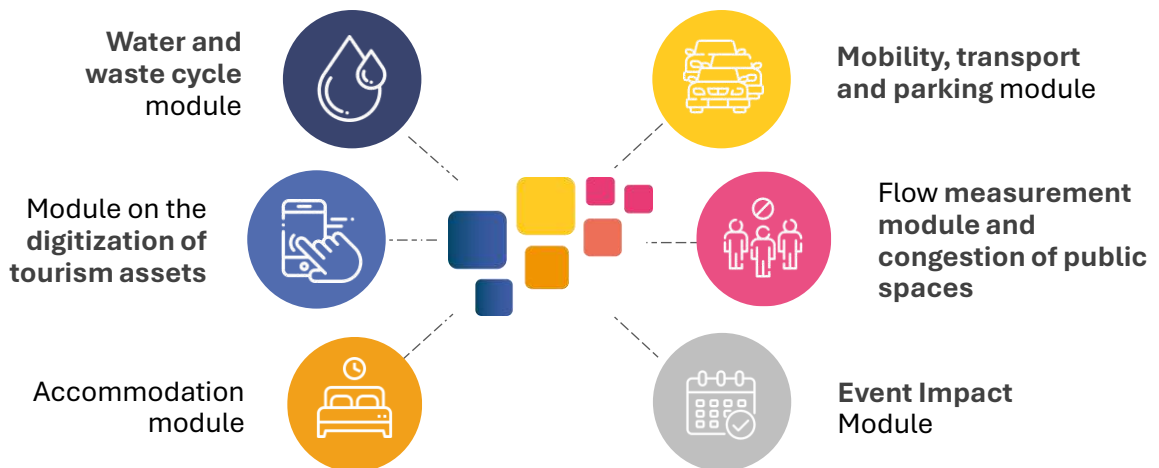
Water and waste cycle module

Mobility, transport and parking module

Module on the digitization of tourism assets

Flow measurement module and congestion of public spaces

Accommodation module

Event Impact Module